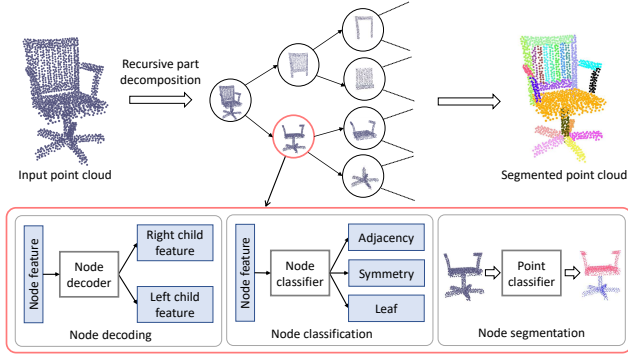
Input point cloud

Recursive part decomposition

Segmented point cloud

Node feature

Node decoder

Right child feature

Left child feature

Node decoding

Node feature

Node classifier

Adjacency

Symmetry

Leaf

Node classification

Point classifier

Node segmentation